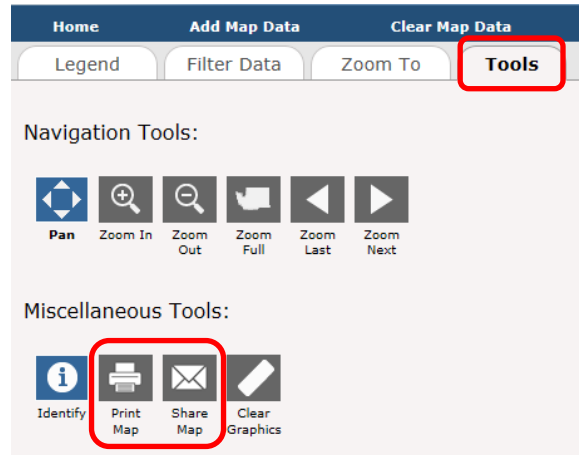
Home Add Map Data Clear Map Data

Legend Filter Data Zoom To Tools

Navigation Tools:

Pan Zoom In Zoom Out Zoom Full Zoom Last Zoom Next

Miscellaneous Tools:

Identify Print Map Share Map Clear Graphics